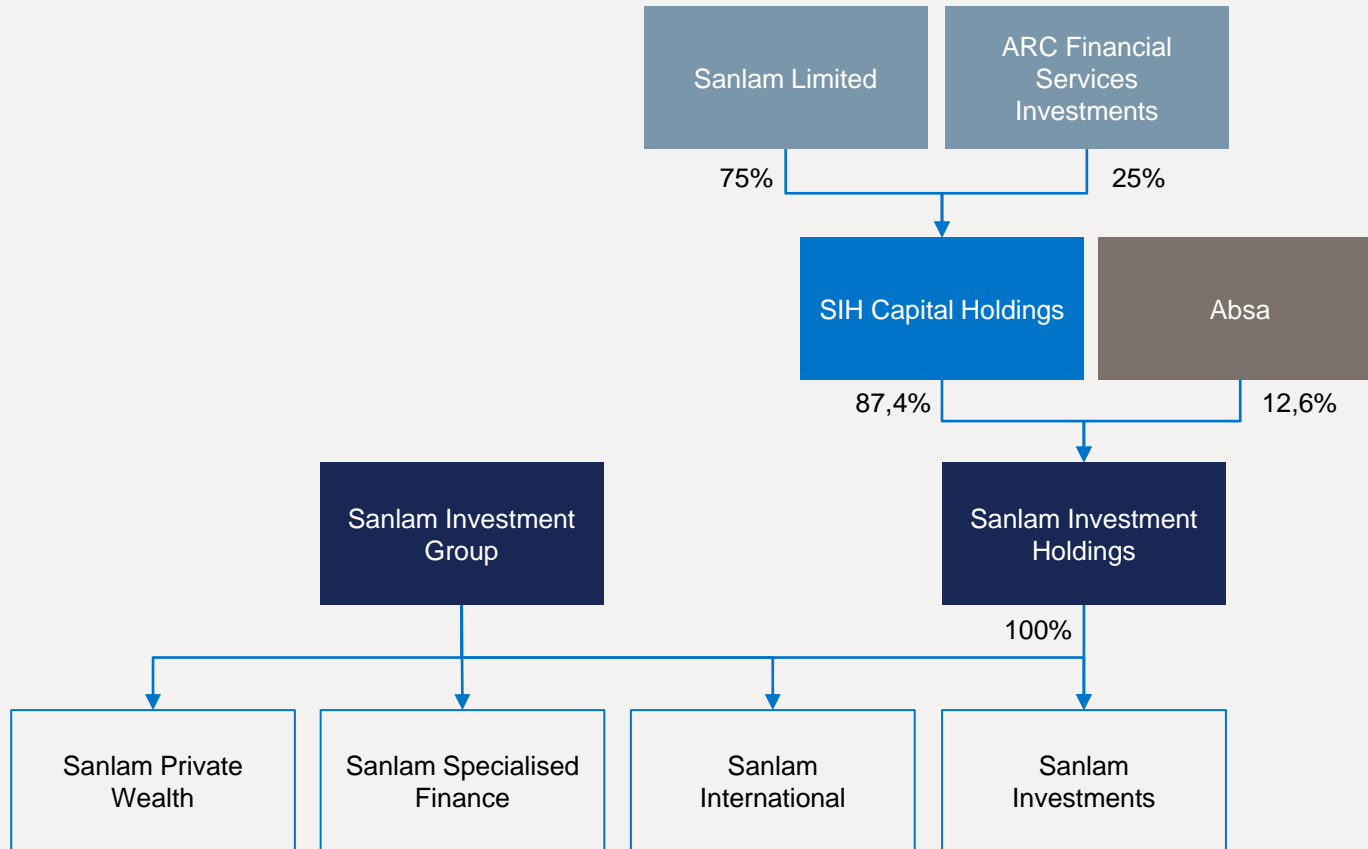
Sanlam Limited

ARC Financial Services Investments

75%

25%

SIH Capital Holdings

Absa

87,4%

12,6%

Sanlam Investment Group

Sanlam Investment Holdings

100%

Sanlam Private Wealth

Sanlam Specialised Finance

Sanlam International

Sanlam Investments